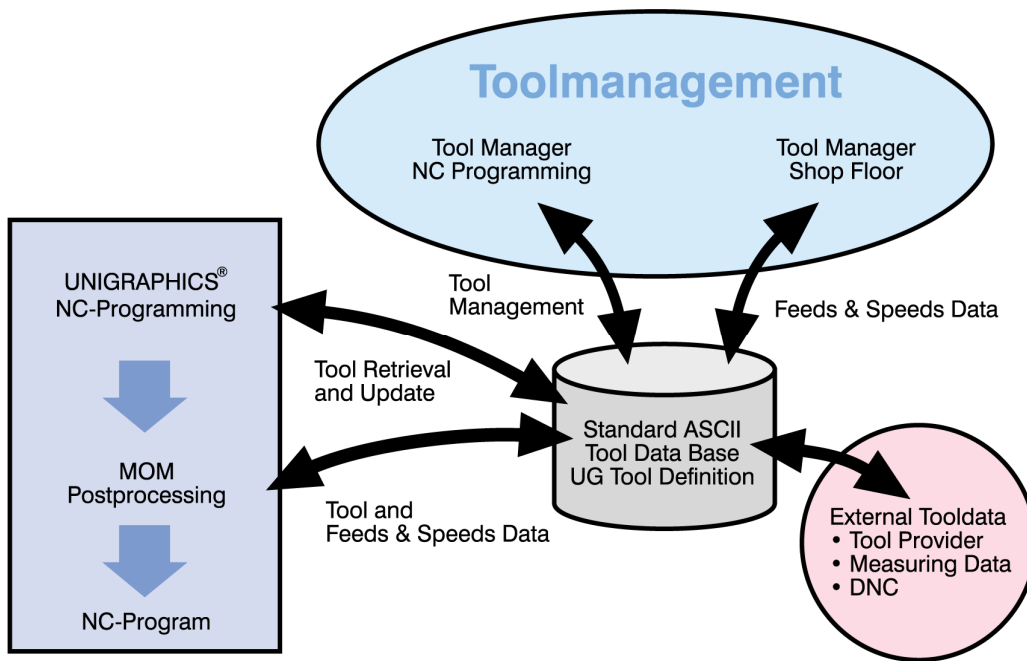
Toolmanagement

Tool Manager NC Programming

Tool Manager Shop Floor

UNIGRAPHICS® NC-Programming

MOM Postprocessing

NC-Program

Tool Management

Feeds & Speeds Data

Tool Retrieval and Update

Standard ASCII Tool Data Base UG Tool Definition

Tool and Feeds & Speeds Data

External Tooldata
• Tool Provider
• Measuring Data
• DNC